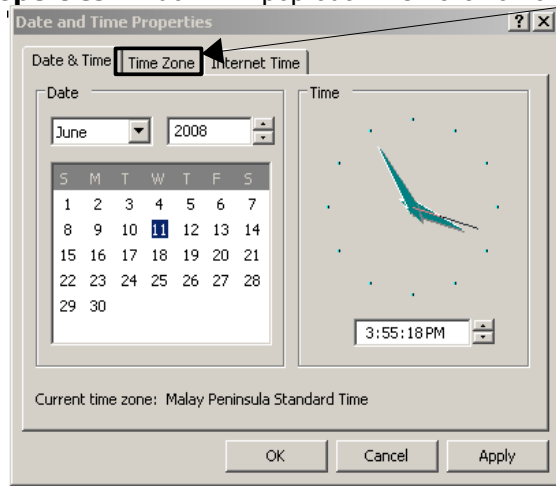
Date and Time Properties

?
X

Date & Time
Time Zone
Internet Time

Date

June
2008

| S | M | T | W | T | F | S |
|---|---|---|---|---|---|---|
| 1 | 2 | 3 | 4 | 5 | 6 | 7 |
| 8 | 9 | 10 | 11 | 12 | 13 | 14 |
| 15 | 16 | 17 | 18 | 19 | 20 | 21 |
| 22 | 23 | 24 | 25 | 26 | 27 | 28 |
| 29 | 30 | | | | | |

Time

3:55:18 PM

Current time zone: Malay Peninsula Standard Time

OK
Cancel
Apply